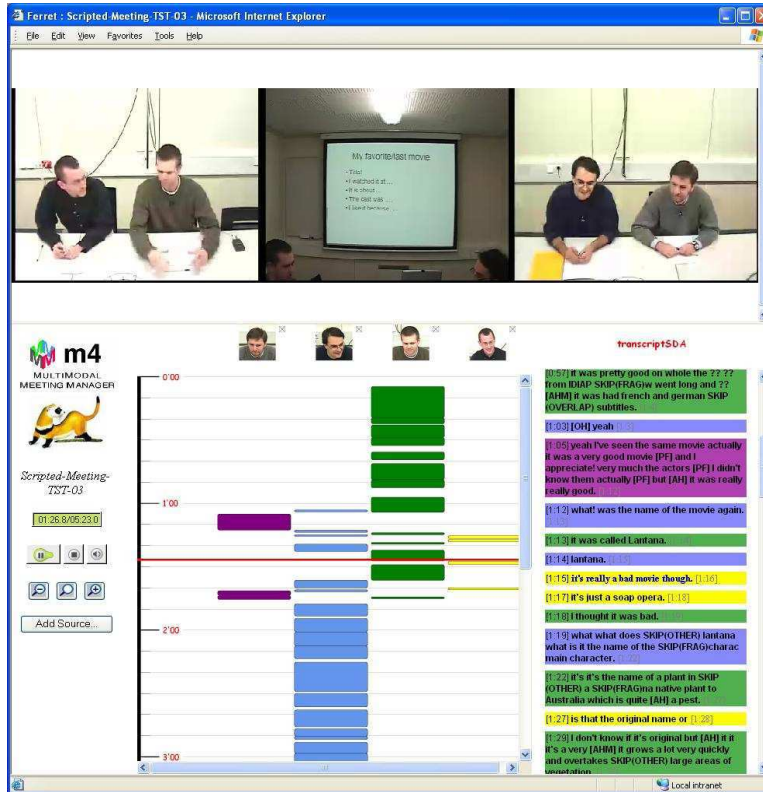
Ferret : Scripted-Meeting-TST-03 - Microsoft Internet Explorer

File Edit View Favorites Tools Help

My favorite/last movie

- Title
- I watched it at ...
- It is about ...
- The cast was ...
- I liked because ...

m4
MULTIMODAL MEETING MANAGER

Scripted-Meeting-TST-03

01:26.8/05:23.0

Add Source...

0'00
1'00
2'00
3'00

transcriptSDA

[0:57] it was pretty good on whole the ?? ?? from IDIAP SKIP(FRAG)w went long and ?? [AHM] it was had french and german SKIP (OVERLAP) subtitles. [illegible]

[1:03] [OH] yeah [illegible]

[1:05] yeah I've seen the same movie actually it was a very good movie [PF] and I appreciate! very much the actors [PF] I didn't know them actually [PF] but [AH] it was really really good. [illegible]

[1:12] what! was the name of the movie again. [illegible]

[1:13] it was called Lantana. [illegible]

[1:14] lantana. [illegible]

[1:15] it's really a bad movie though. [1:16]

[1:17] it's just a soap opera. [1:18]

[1:18] I thought it was bad. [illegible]

[1:19] what what does SKIP(OTHER) lantana what is it the name of the SKIP(FRAG)charac main character. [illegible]

[1:22] it's it's the name of a plant in SKIP (OTHER) a SKIP(FRAG)na native plant to Australia which is quite [AH] a pest. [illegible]

[1:27] is that the original name or [1:28]

[1:29] I don't know if it's original but [AH] it it it's a very [AHM] it grows a lot very quickly and overtakes SKIP(OTHER) large areas of vegetation

Local intranet